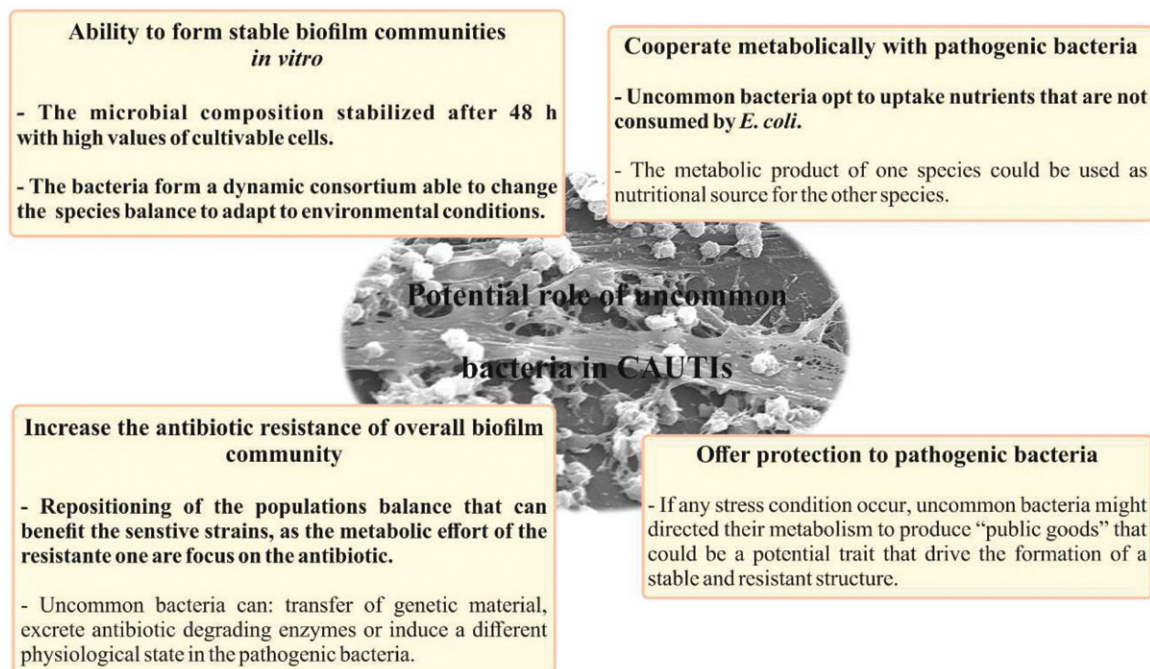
Ability to form stable biofilm communities *in vitro*

- The microbial composition stabilized after 48 h with high values of cultivable cells.

- The bacteria form a dynamic consortium able to change the species balance to adapt to environmental conditions.

Cooperate metabolically with pathogenic bacteria

- Uncommon bacteria opt to uptake nutrients that are not consumed by *E. coli*.

- The metabolic product of one species could be used as nutritional source for the other species.

Potential role of uncommon bacteria in CAUTIs

Increase the antibiotic resistance of overall biofilm community

- Repositioning of the populations balance that can benefit the senstive strains, as the metabolic effort of the resistante one are focus on the antibiotic.

- Uncommon bacteria can: transfer of genetic material, excrete antibiotic degrading enzymes or induce a different physiological state in the pathogenic bacteria.

Offer protection to pathogenic bacteria

- If any stress condition occur, uncommon bacteria might directed their metabolism to produce "public goods" that could be a potential trait that drive the formation of a stable and resistant structure.